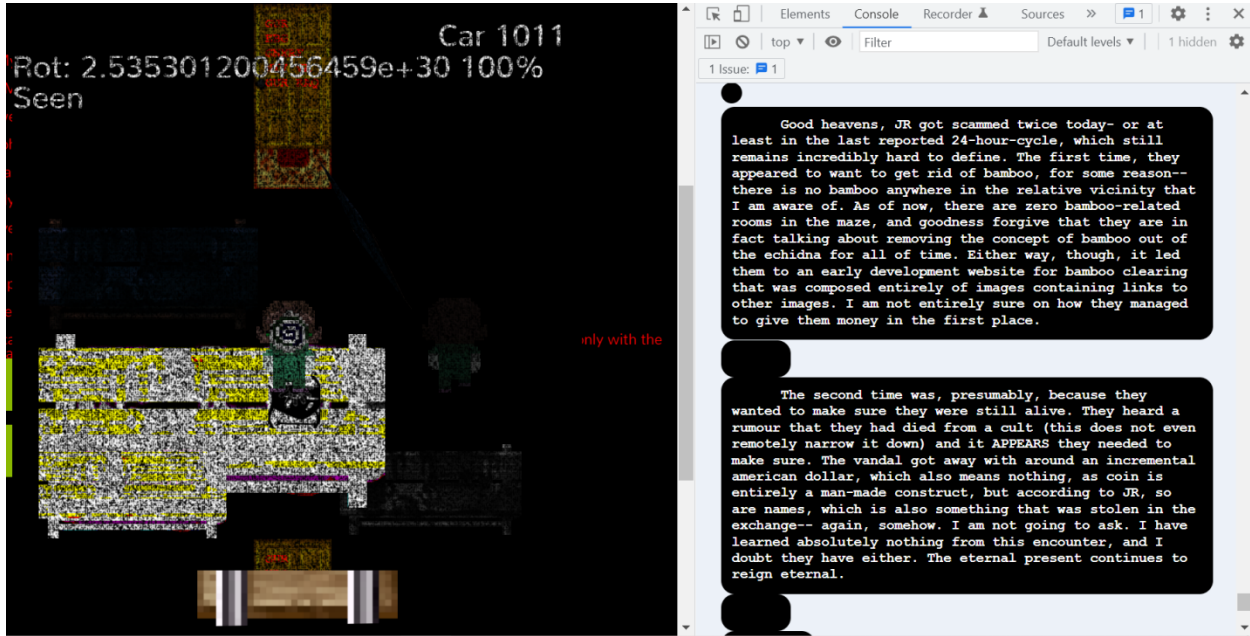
Car 1011

Rot: 2.535301200456459e+30 100%
Seen

nly with the

Elements Console Recorder Sources » 1

top ▾ Filter Default levels ▾ 1 hidden

1 Issue: 1

Good heavens, JR got scammed twice today- or at least in the last reported 24-hour-cycle, which still remains incredibly hard to define. The first time, they appeared to want to get rid of bamboo, for some reason-- there is no bamboo anywhere in the relative vicinity that I am aware of. As of now, there are zero bamboo-related rooms in the maze, and goodness forgive that they are in fact talking about removing the concept of bamboo out of the echidna for all of time. Either way, though, it led them to an early development website for bamboo clearing that was composed entirely of images containing links to other images. I am not entirely sure on how they managed to give them money in the first place.

The second time was, presumably, because they wanted to make sure they were still alive. They heard a rumour that they had died from a cult (this does not even remotely narrow it down) and it APPEARS they needed to make sure. The vandal got away with around an incremental american dollar, which also means nothing, as coin is entirely a man-made construct, but according to JR, so are names, which is also something that was stolen in the exchange-- again, somehow. I am not going to ask. I have learned absolutely nothing from this encounter, and I doubt they have either. The eternal present continues to reign eternal.